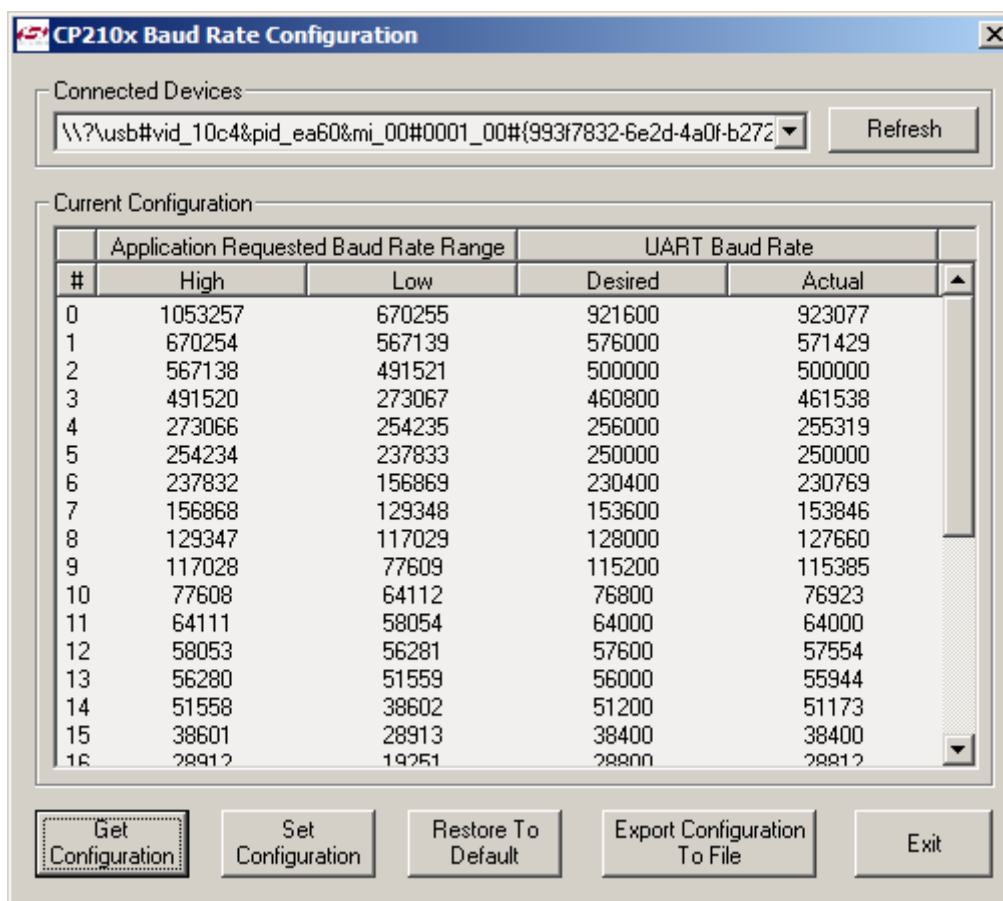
CP210x Baud Rate Configuration

Connected Devices
\\?\usb#vid_10c4&pid_ea60&mi_00#0001_00#{993f7832-6e2d-4a0f-b272

Refresh

Current Configuration

| | Application Requested Baud Rate Range | | UART Baud Rate | |
|---|---|---|---|---|
| # | High | Low | Desired | Actual |
| 0 | 1053257 | 670255 | 921600 | 923077 |
| 1 | 670254 | 567139 | 576000 | 571429 |
| 2 | 567138 | 491521 | 500000 | 500000 |
| 3 | 491520 | 273067 | 460800 | 461538 |
| 4 | 273066 | 254235 | 256000 | 255319 |
| 5 | 254234 | 237833 | 250000 | 250000 |
| 6 | 237832 | 156869 | 230400 | 230769 |
| 7 | 156868 | 129348 | 153600 | 153846 |
| 8 | 129347 | 117029 | 128000 | 127660 |
| 9 | 117028 | 77609 | 115200 | 115385 |
| 10 | 77608 | 64112 | 76800 | 76923 |
| 11 | 64111 | 58054 | 64000 | 64000 |
| 12 | 58053 | 56281 | 57600 | 57554 |
| 13 | 56280 | 51559 | 56000 | 55944 |
| 14 | 51558 | 38602 | 51200 | 51173 |
| 15 | 38601 | 28913 | 38400 | 38400 |
| 16 | 28912 | 19251 | 28800 | 28812 |

Get Configuration

Set Configuration

Restore To Default

Export Configuration To File

Exit